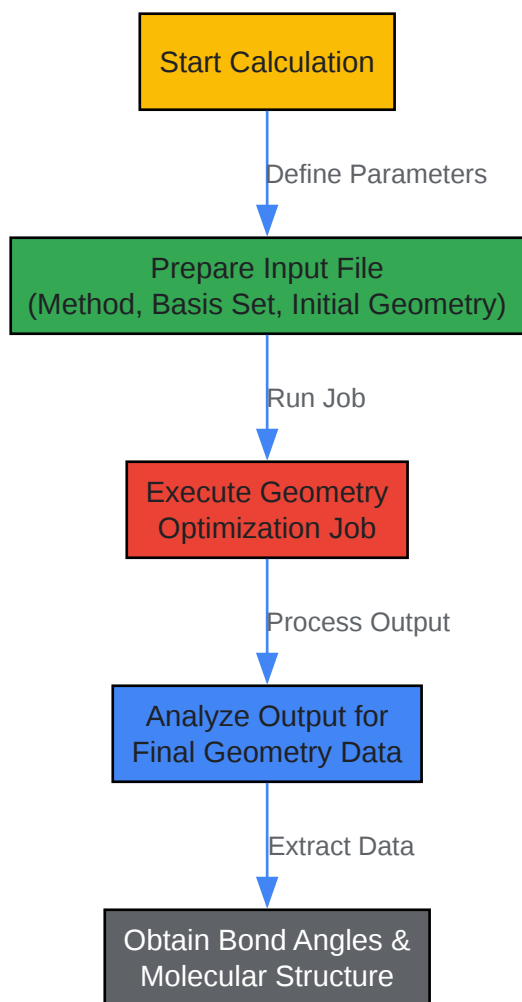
Start Calculation

Define Parameters

Prepare Input File
(Method, Basis Set, Initial Geometry)

Run Job

Execute Geometry
Optimization Job

Process Output

Analyze Output for
Final Geometry Data

Extract Data

Obtain Bond Angles &
Molecular Structure